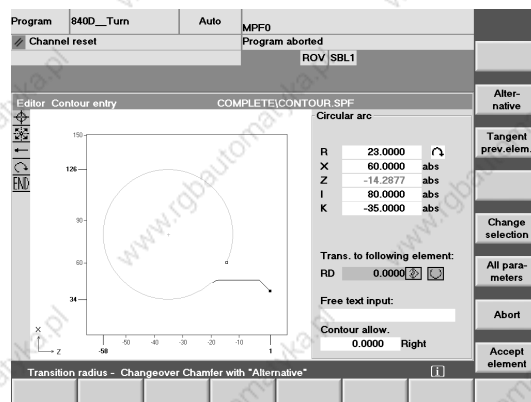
Program | 840D__Turn | Auto | MPF0

Channel reset

Program aborted

ROV SBL1

Editor Contour entry

COMPLETE\CONTOUR.SPF

Circular arc

| | | |
|---|---|---|
| R | 23.0000 | |
| X | 60.0000 | abs |
| Z | -14.2877 | abs |
| I | 80.0000 | abs |
| K | -35.0000 | abs |

Trans. to following element:

RD 0.0000

Free text input:

Contour allow.

0.0000 Right

150

126

90

60

34

X

Z

-50

-50 -40 -30 -20 -10

1

END

Alternative

Tangent prev.elem.

Change selection

All parameters

Abort

Accept element

Transition radius - Changeover Chamfer with "Alternative"

www.rgbautomatyka.pl